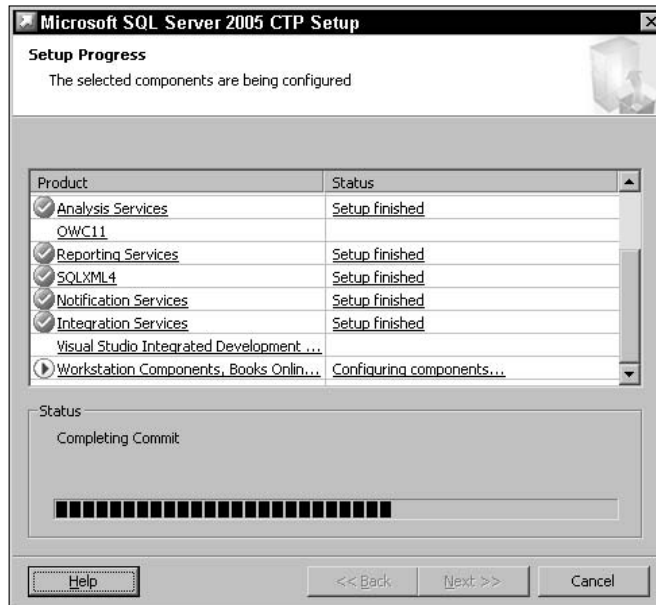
Microsoft SQL Server 2005 CTP Setup

Setup Progress

The selected components are being configured

| Product | Status |
|---|---|
| Analysis Services | Setup finished |
| OWC11 | |
| Reporting Services | Setup finished |
| SQLXML4 | Setup finished |
| Notification Services | Setup finished |
| Integration Services | Setup finished |
| Visual Studio Integrated Development ... | |
| Workstation Components, Books Onlin... | Configuring components... |

Status

Completing Commit

Help

<< Back

Next >>

Cancel